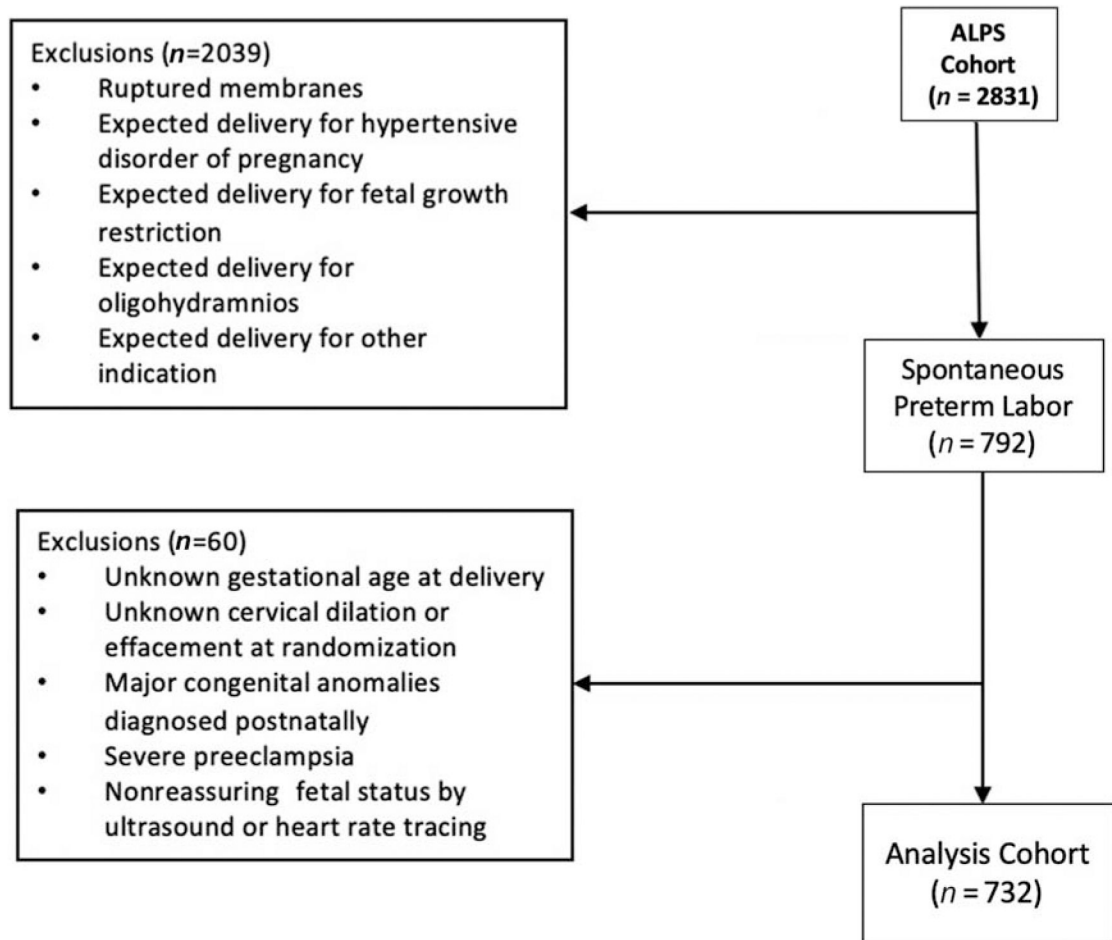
ALPS Cohort ($n$ = 2831)

Exclusions ($n$=2039)
- Ruptured membranes
- Expected delivery for hypertensive disorder of pregnancy
- Expected delivery for fetal growth restriction
- Expected delivery for oligohydramnios
- Expected delivery for other indication

Spontaneous Preterm Labor ($n$ = 792)

Exclusions ($n$=60)
- Unknown gestational age at delivery
- Unknown cervical dilation or effacement at randomization
- Major congenital anomalies diagnosed postnatally
- Severe preeclampsia
- Nonreassuring fetal status by ultrasound or heart rate tracing

Analysis Cohort ($n$ = 732)